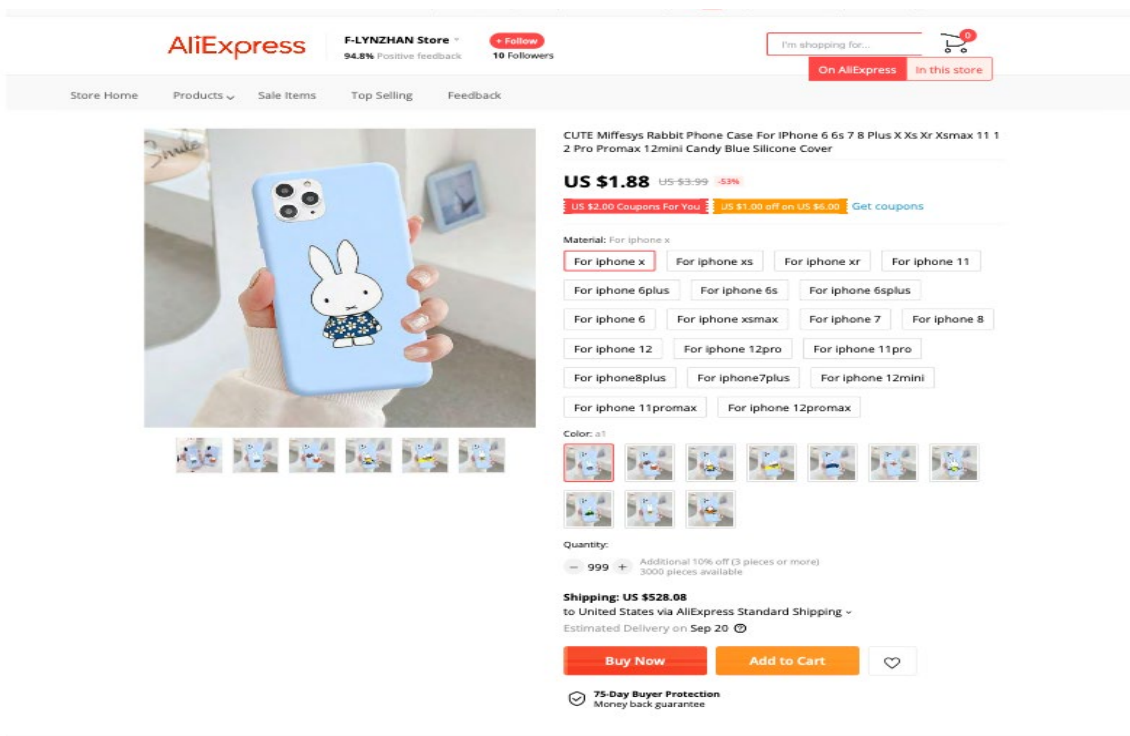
AliExpress

F-LYNZHAN Store
94.8% Positive feedback

+ Follow
10 Followers

I'm shopping for...

0

On AliExpress | In this store

Store Home | Products | Sale Items | Top Selling | Feedback

Smile

CUTE Miffesys Rabbit Phone Case For IPhone 6 6s 7 8 Plus X Xs Xr Xsmax 11 12 Pro Promax 12mini Candy Blue Silicone Cover

US $1.88 US $3.99 -53%

US $2.00 Coupons For You | US $1.00 off on US $6.00 | Get coupons

Material: For iphone x

For iphone x | For iphone xs | For iphone xr | For iphone 11
For iphone 6plus | For iphone 6s | For iphone 6splus
For iphone 6 | For iphone xsmax | For iphone 7 | For iphone 8
For iphone 12 | For iphone 12pro | For iphone 11pro
For iphone8plus | For iphone7plus | For iphone 12mini
For iphone 11promax | For iphone 12promax

Color: a1

Quantity:
− 999 +
Additional 10% off (3 pieces or more)
3000 pieces available

Shipping: US $528.08
to United States via AliExpress Standard Shipping
Estimated Delivery on Sep 20

Buy Now | Add to Cart

75-Day Buyer Protection
Money back guarantee